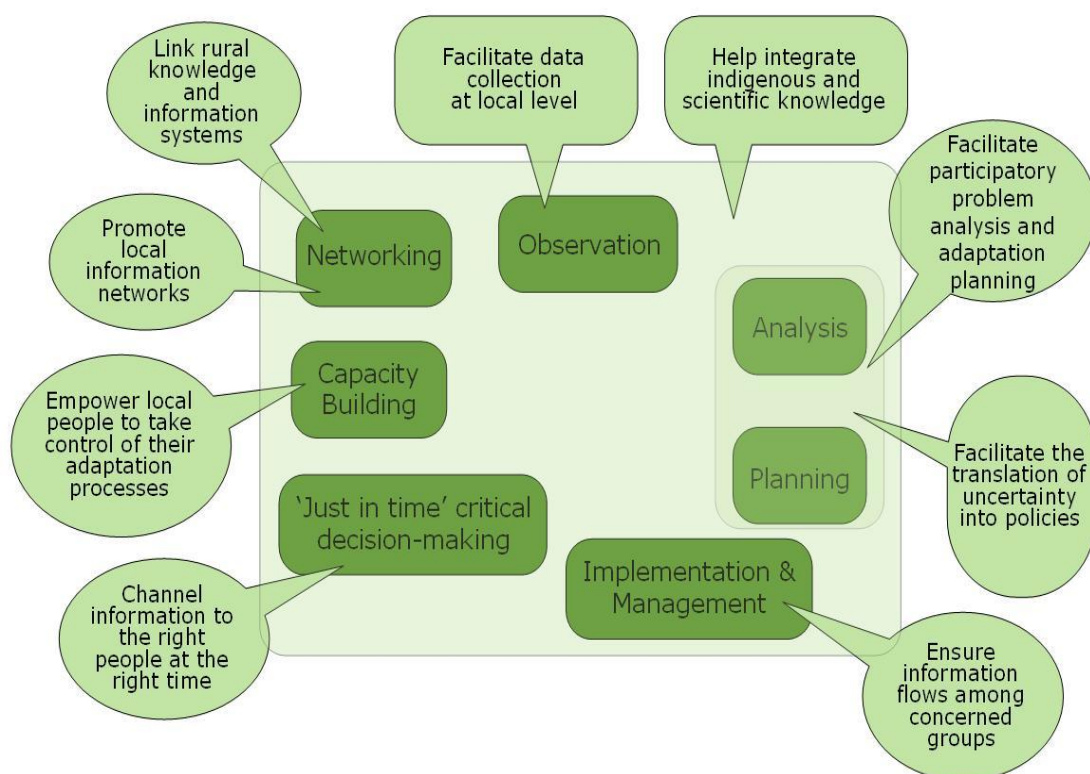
Link rural knowledge and information systems

Facilitate data collection at local level

Help integrate indigenous and scientific knowledge

Facilitate participatory problem analysis and adaptation planning

Promote local information networks

Networking

Observation

Analysis

Planning

Capacity Building

Empower local people to take control of their adaptation processes

Facilitate the translation of uncertainty into policies

'Just in time' critical decision-making

Implementation & Management

Channel information to the right people at the right time

Ensure information flows among concerned groups